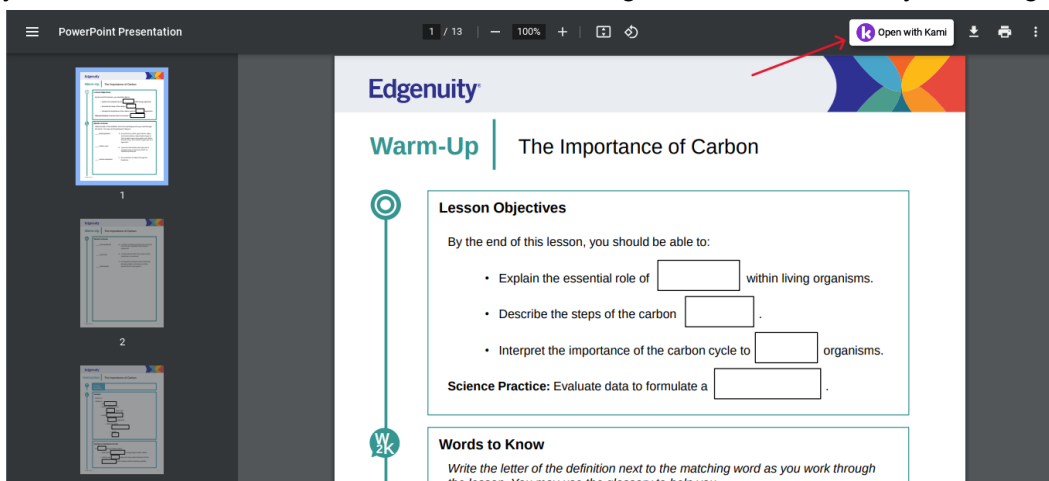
PowerPoint Presentation

1 / 13 | — 100% + |

Open with Kami

1

2

Edgenuity

Warm-Up | The Importance of Carbon

Lesson Objectives

By the end of this lesson, you should be able to:

• Explain the essential role of [ ] within living organisms.

• Describe the steps of the carbon [ ].

• Interpret the importance of the carbon cycle to [ ] organisms.

Science Practice: Evaluate data to formulate a [ ].

W2K

Words to Know

Write the letter of the definition next to the matching word as you work through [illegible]